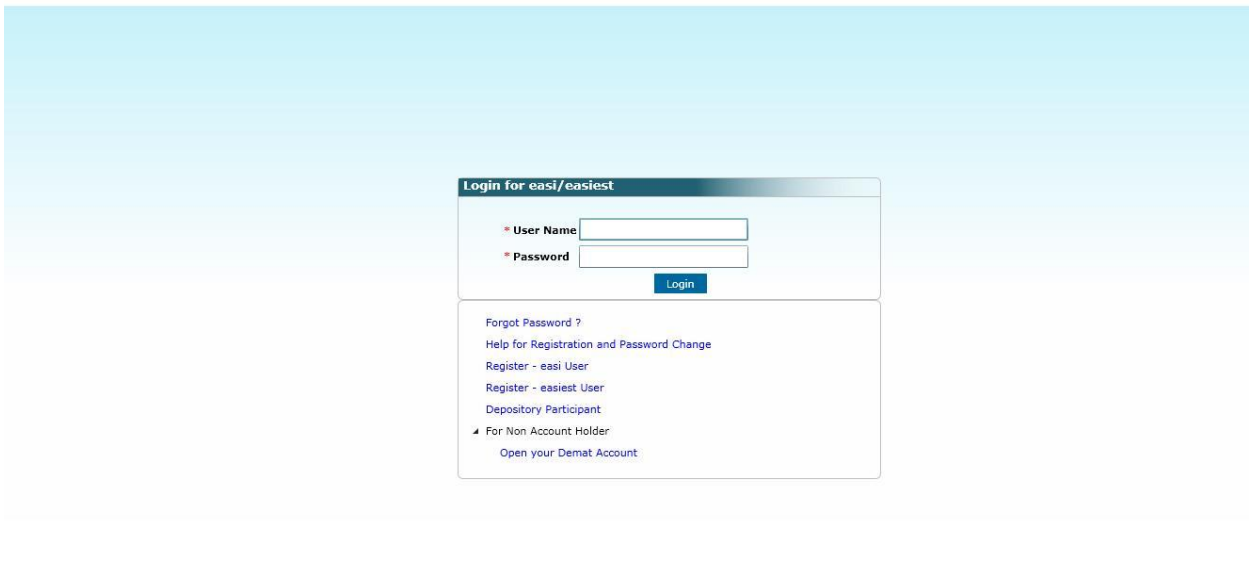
Login for easi/easiest

* User Name
* Password
Login

Forgot Password ?
Help for Registration and Password Change
Register - easi User
Register - easiest User
Depository Participant
For Non Account Holder
Open your Demat Account